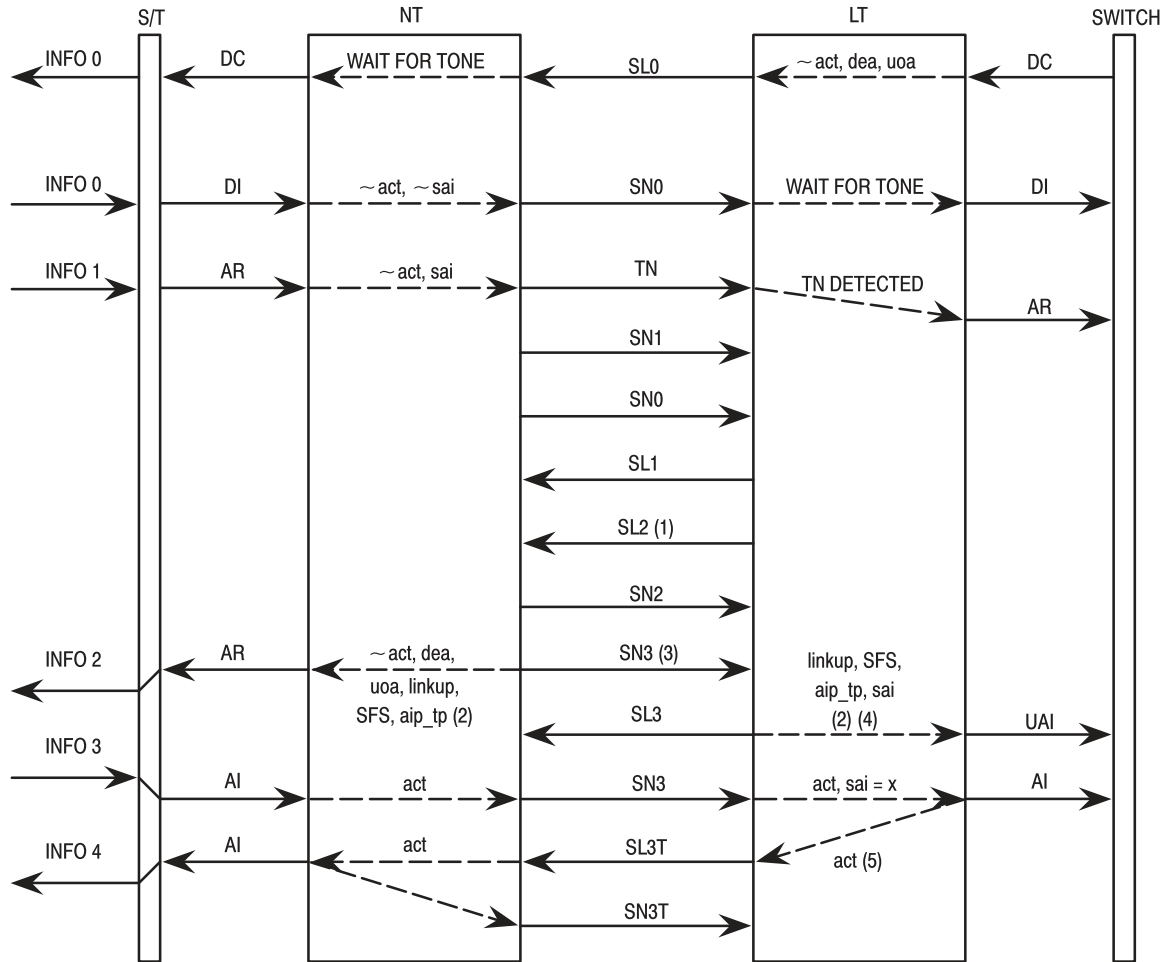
S/T
NT
LT
SWITCH

INFO 0
DC
WAIT FOR TONE
SL0
~ act, dea, uoa
DC

INFO 0
DI
~ act, ~ sai
SN0
WAIT FOR TONE
DI

INFO 1
AR
~ act, sai
TN
TN DETECTED
AR

SN1

SN0

SL1

SL2 (1)

SN2

INFO 2
AR
~ act, dea, uoa, linkup, SFS, aip_tp (2)
SN3 (3)
linkup, SFS, aip_tp, sai (2) (4)
SL3
UAI

INFO 3
AI
act
SN3
act, sai = x
AI

INFO 4
AI
act
SL3T
act (5)

SN3T